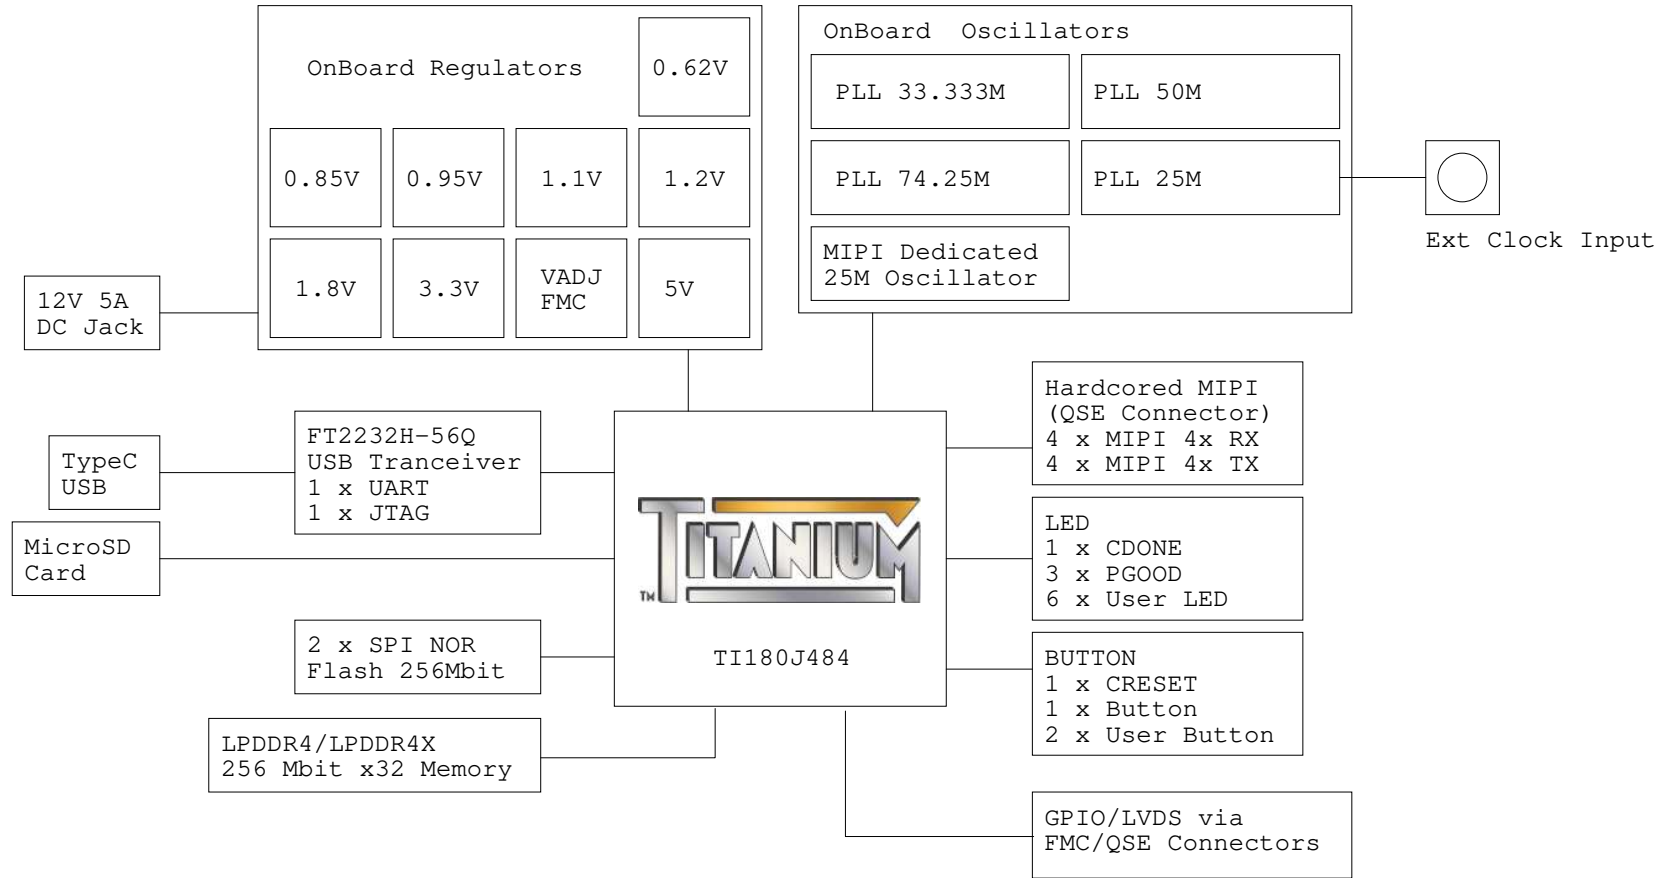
OnBoard Regulators

0.62V

0.85V

0.95V

1.1V

1.2V

1.8V

3.3V

VADJ FMC

5V

OnBoard Oscillators

PLL 33.333M

PLL 50M

PLL 74.25M

PLL 25M

MIPI Dedicated 25M Oscillator

Ext Clock Input

12V 5A DC Jack

TypeC USB

FT2232H-56Q USB Tranceiver 1 x UART 1 x JTAG

MicroSD Card

2 x SPI NOR Flash 256Mbit

LPDDR4/LPDDR4X 256 Mbit x32 Memory

TM TITANIUM

TI180J484

Hardcored MIPI (QSE Connector) 4 x MIPI 4x RX 4 x MIPI 4x TX

LED 1 x CDONE 3 x PGOOD 6 x User LED

BUTTON 1 x CRESET 1 x Button 2 x User Button

GPIO/LVDS via FMC/QSE Connectors